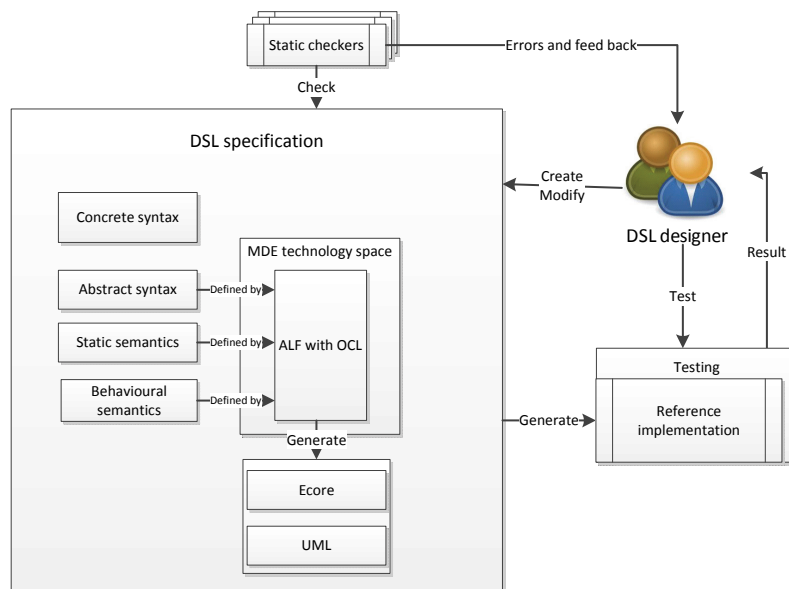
Static checkers

Errors and feed back

Check

DSL specification

Create
Modify

DSL designer

Result

Concrete syntax

MDE technology space

Abstract syntax

Defined by

Static semantics

Defined by

ALF with OCL

Behavioural semantics

Defined by

Test

Testing

Generate

Reference implementation

Generate

Ecore

UML